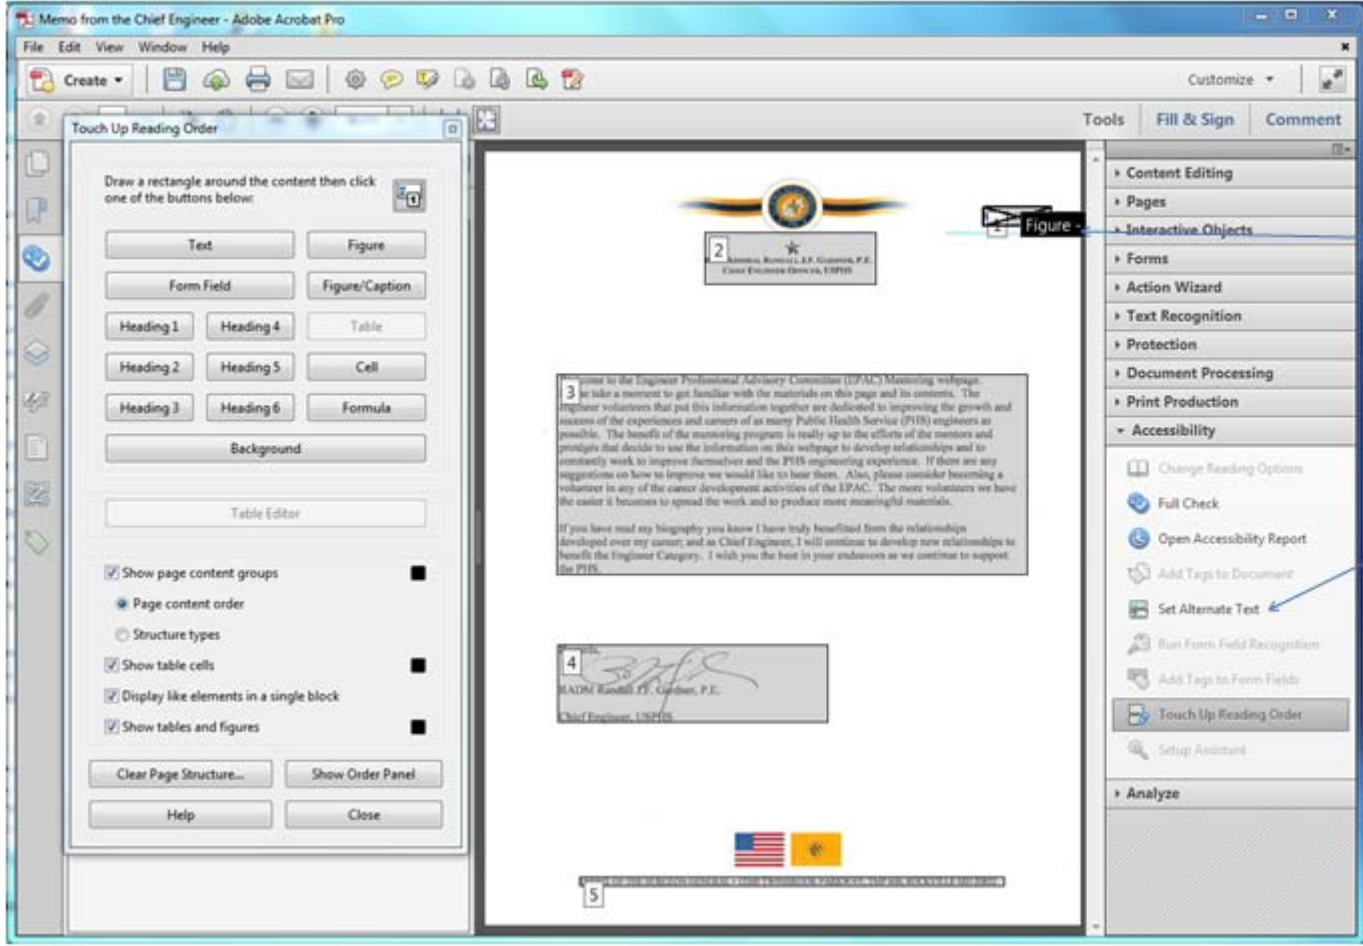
Memo from the Chief Engineer - Adobe Acrobat Pro

File Edit View Window Help

Create

Customize

Tools Fill & Sign Comment

Touch Up Reading Order

Draw a rectangle around the content then click one of the buttons below:

Text
Figure
Form Field
Figure/Caption
Heading 1
Heading 4
Table
Heading 2
Heading 5
Cell
Heading 3
Heading 6
Formula
Background

Table Editor

Show page content groups
Page content order
Structure types
Show table cells
Display like elements in a single block
Show tables and figures

Clear Page Structure...
Show Order Panel
Help
Close

1 Figure
2
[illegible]
3
Welcome to the Engineer Professional Advisory Committee (EPAC) Mentoring webpage. Please take a moment to get familiar with the materials on this page and its contents. The Engineer volunteers that put this information together are dedicated to improving the growth and success of the experiences and careers of as many Public Health Service (PHS) engineers as possible. The benefit of the mentoring program is really up to the efforts of the mentors and protégés that decide to use the information on this webpage to develop relationships and to constantly work to improve themselves and the PHS engineering experience. If there are any suggestions on how to improve we would like to hear them. Also, please consider becoming a volunteer in any of the career development activities of the EPAC. The more volunteers we have the easier it becomes to spread the work and to produce more meaningful materials.

If you have read my biography you know I have truly benefited from the relationships developed over my career; and as Chief Engineer, I will continue to develop new relationships to benefit the Engineer Category. I wish you the best in your endeavors as we continue to support the PHS.

4
Sincerely,
RADM Randall J.F. Gardner, P.E.
Chief Engineer, USPHS
5
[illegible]

Content Editing
Pages
Interactive Objects
Forms
Action Wizard
Text Recognition
Protection
Document Processing
Print Production
Accessibility
Change Reading Options
Full Check
Open Accessibility Report
Add Tags to Document
Set Alternate Text
Run Form Field Recognition
Add Tags to Form Fields
Touch Up Reading Order
Setup Assistant
Analyze